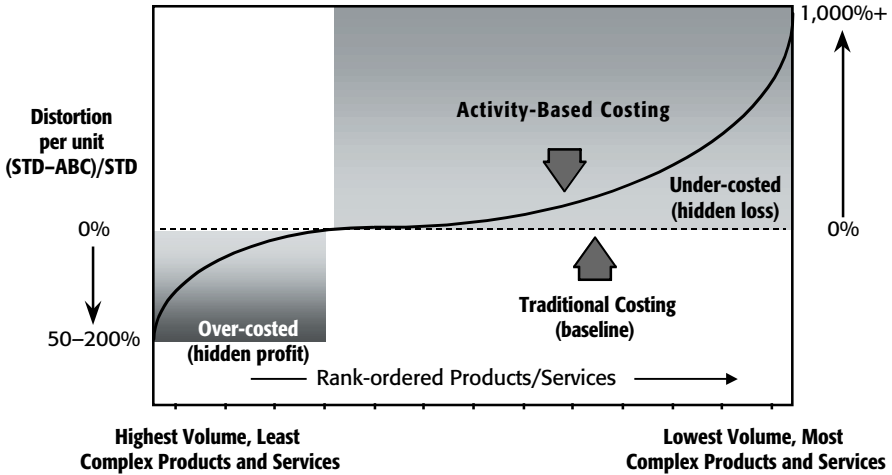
Distortion per unit (STD–ABC)/STD

0%

50–200%

Activity-Based Costing

Under-costed (hidden loss)

1,000%+

0%

Over-costed (hidden profit)

Traditional Costing (baseline)

Rank-ordered Products/Services

Highest Volume, Least Complex Products and Services

Lowest Volume, Most Complex Products and Services